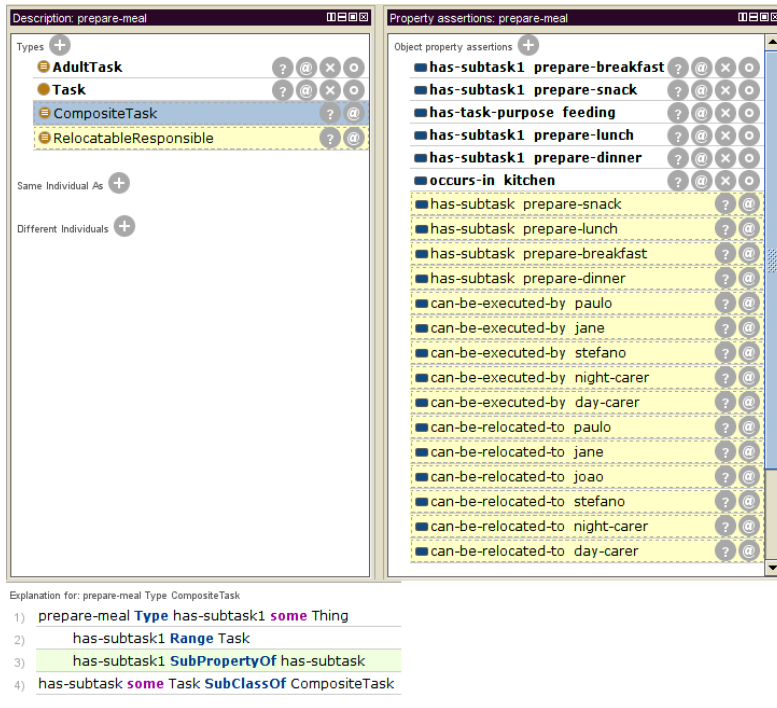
Description: prepare-meal

Types
AdultTask
Task
CompositeTask
RelocatableResponsible

Same Individual As

Different Individuals

Property assertions: prepare-meal

Object property assertions
has-subtask1 prepare-breakfast
has-subtask1 prepare-snack
has-task-purpose feeding
has-subtask1 prepare-lunch
has-subtask1 prepare-dinner
occurs-in kitchen
has-subtask prepare-snack
has-subtask prepare-lunch
has-subtask prepare-breakfast
has-subtask prepare-dinner
can-be-executed-by paulo
can-be-executed-by jane
can-be-executed-by stefano
can-be-executed-by night-carer
can-be-executed-by day-carer
can-be-relocated-to paulo
can-be-relocated-to jane
can-be-relocated-to joao
can-be-relocated-to stefano
can-be-relocated-to night-carer
can-be-relocated-to day-carer

Explanation for: prepare-meal Type CompositeTask
1) prepare-meal Type has-subtask1 some Thing
2) has-subtask1 Range Task
3) has-subtask1 SubPropertyOf has-subtask
4) has-subtask some Task SubClassOf CompositeTask